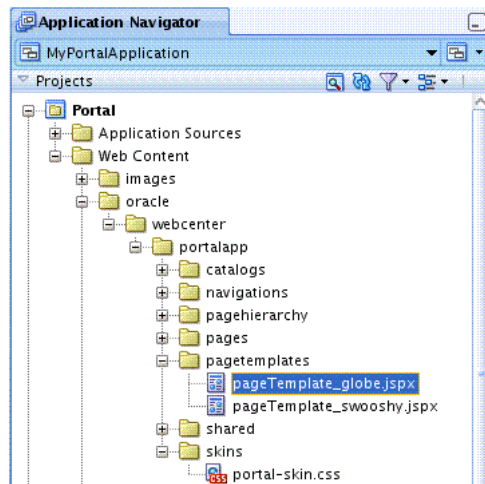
Application Navigator

MyPortalApplication

Projects

Portal
Application Sources
Web Content
images
oracle
webcenter
portalapp
catalogs
navigations
pagehierarchy
pages
pagetemplates
pageTemplate_globe.jspx
pageTemplate_swooshy.jspx
shared
skins
portal-skin.css